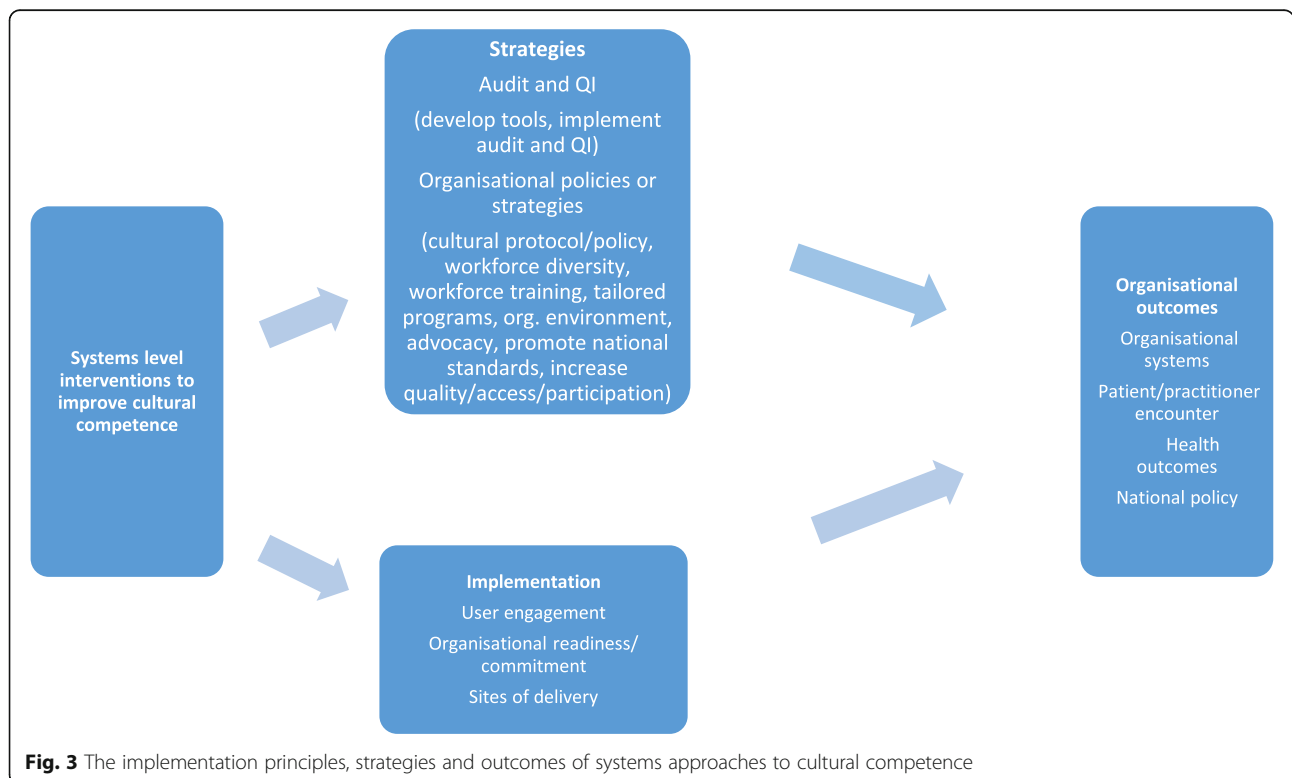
Systems level interventions to improve cultural competence

Strategies

Audit and QI

(develop tools, implement audit and QI)

Organisational policies or strategies

(cultural protocol/policy, workforce diversity, workforce training, tailored programs, org. environment, advocacy, promote national standards, increase quality/access/participation)

Implementation

User engagement

Organisational readiness/ commitment

Sites of delivery

Organisational outcomes

Organisational systems

Patient/practitioner encounter

Health outcomes

National policy

Fig. 3 The implementation principles, strategies and outcomes of systems approaches to cultural competence